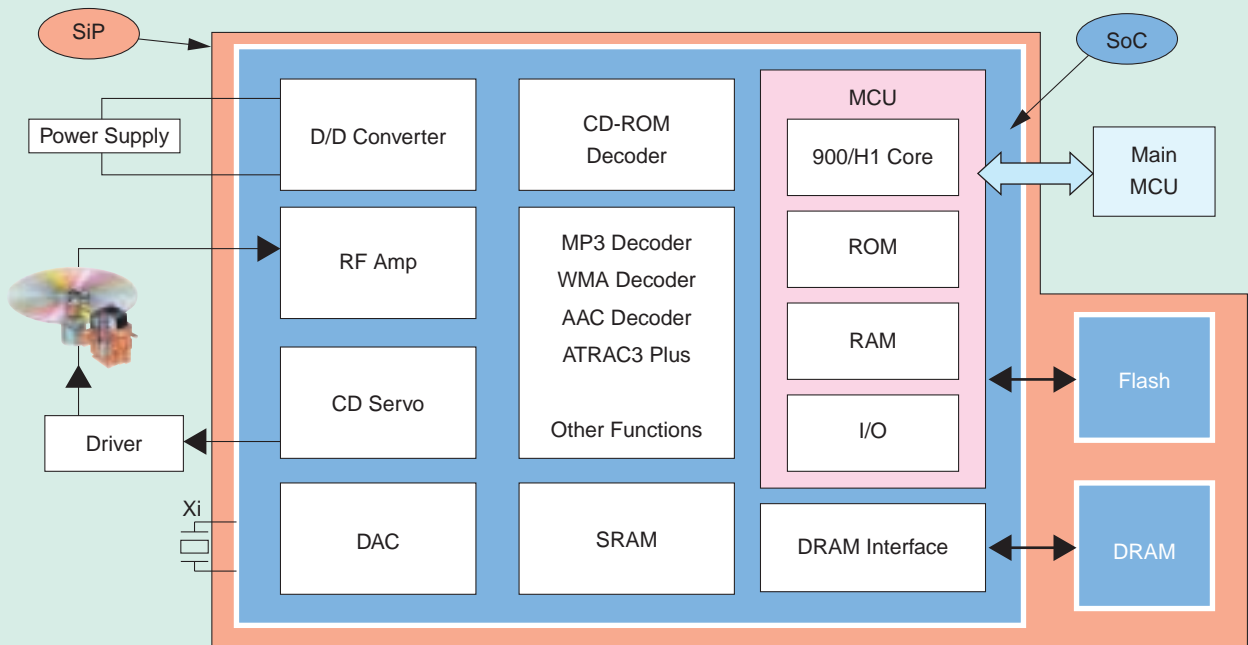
SiP

SoC

Power Supply

D/D Converter

CD-ROM Decoder

MCU

900/H1 Core

Main MCU

RF Amp

MP3 Decoder
WMA Decoder
AAC Decoder
ATRAC3 Plus

Other Functions

ROM

RAM

Flash

CD Servo

I/O

Driver

Xi

DAC

SRAM

DRAM Interface

DRAM